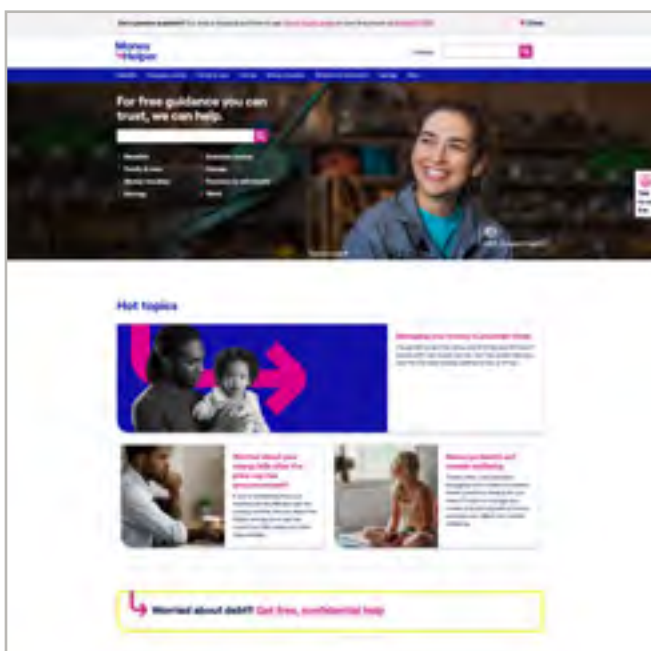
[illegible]

Money Helper

For free guidance you can trust, we can help.

Hot topics

Managing your money in uncertain times

Worried about your energy bills after the price cap has been announced?

Money problems and mental wellbeing

Worried about debt? Get free, confidential help